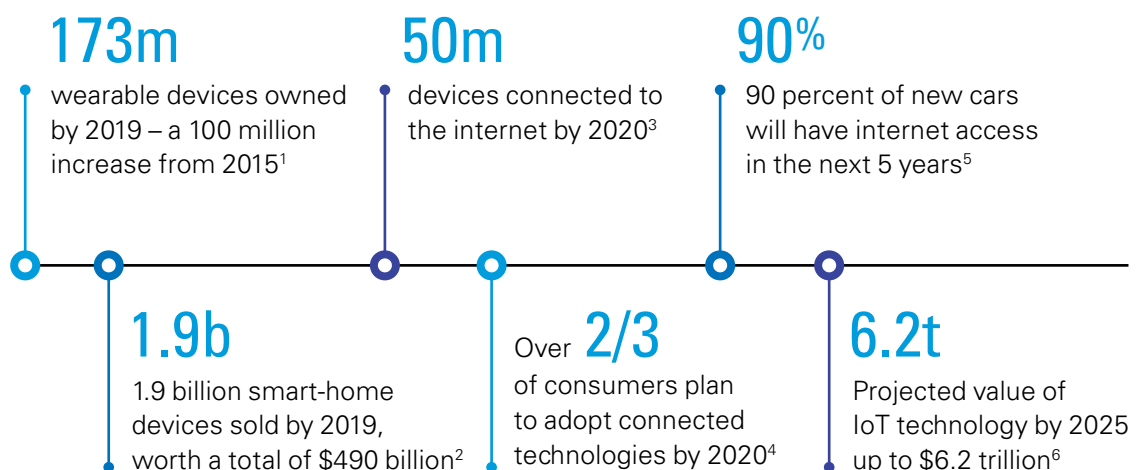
173m

wearable devices owned by 2019 – a 100 million increase from 2015$^1$

50m

devices connected to the internet by 2020$^3$

90%

90 percent of new cars will have internet access in the next 5 years$^5$

1.9b

1.9 billion smart-home devices sold by 2019, worth a total of \$490 billion$^2$

Over 2/3

of consumers plan to adopt connected technologies by 2020$^4$

6.2t

Projected value of IoT technology by 2025 up to \$6.2 trillion$^6$